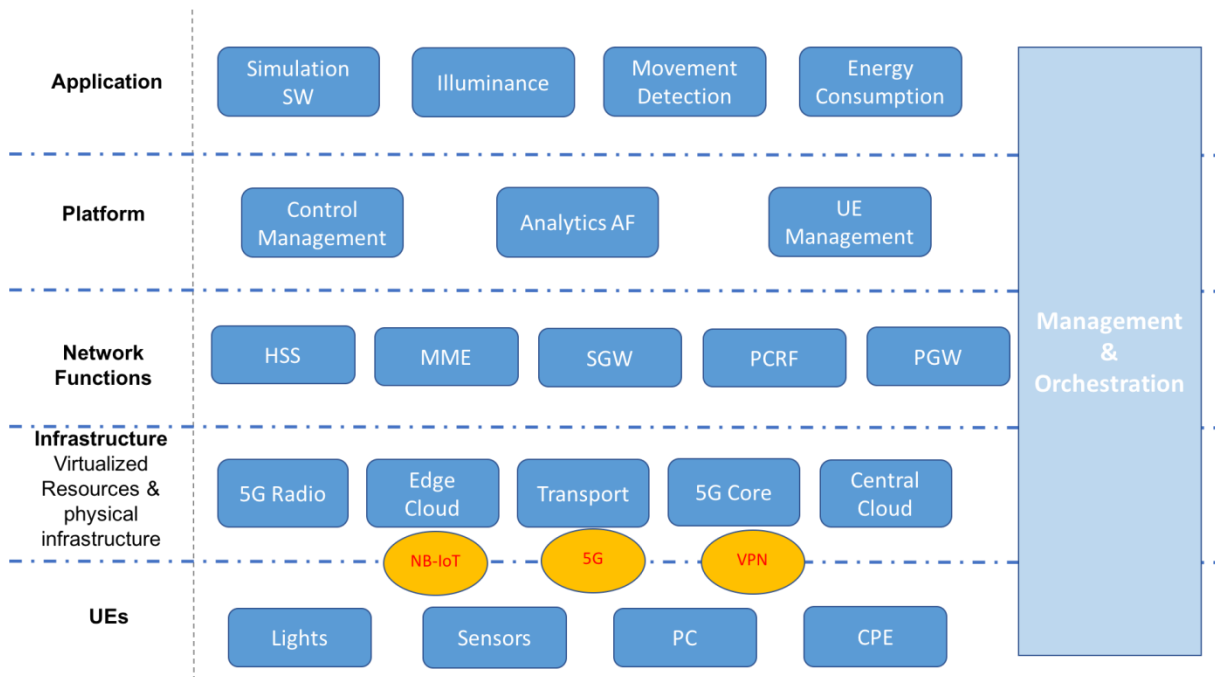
Application

Simulation SW

Illuminance

Movement Detection

Energy Consumption

Platform

Control Management

Analytics AF

UE Management

Network Functions

HSS

MME

SGW

PCRF

PGW

Infrastructure
Virtualized Resources & physical infrastructure

5G Radio

Edge Cloud

Transport

5G Core

Central Cloud

NB-IoT

5G

VPN

UEs

Lights

Sensors

PC

CPE

Management & Orchestration